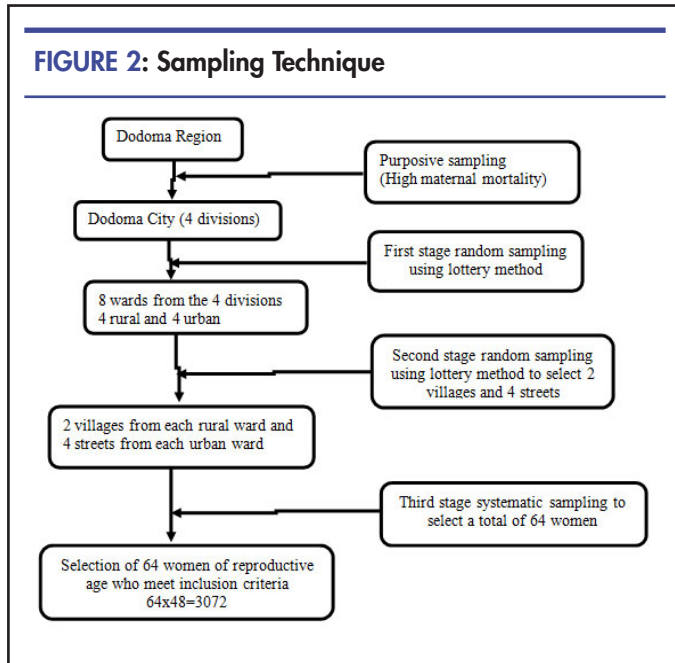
FIGURE 2: Sampling Technique

Dodoma Region

Purposive sampling (High maternal mortality)

Dodoma City (4 divisions)

First stage random sampling using lottery method

8 wards from the 4 divisions 4 rural and 4 urban

Second stage random sampling using lottery method to select 2 villages and 4 streets

2 villages from each rural ward and 4 streets from each urban ward

Third stage systematic sampling to select a total of 64 women

Selection of 64 women of reproductive age who meet inclusion criteria 64x48=3072